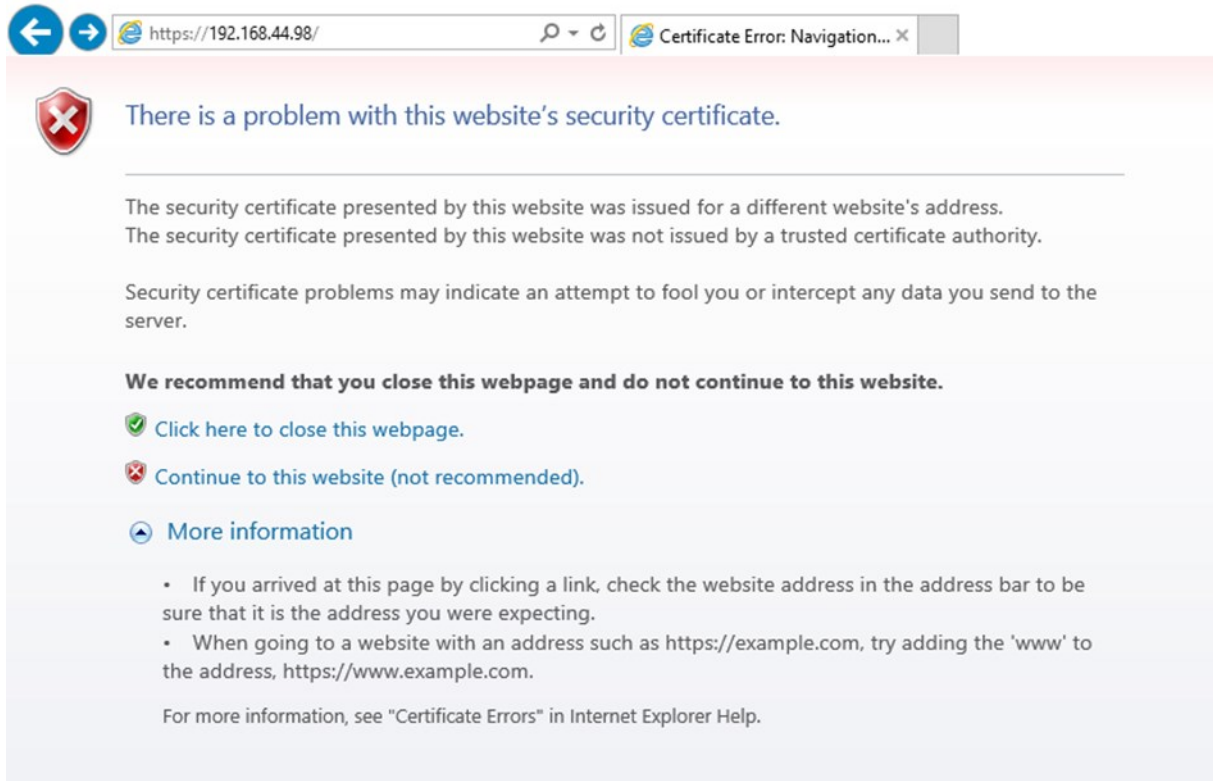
https://192.168.44.98/

Certificate Error: Navigation... ×

There is a problem with this website’s security certificate.

The security certificate presented by this website was issued for a different website's address.
The security certificate presented by this website was not issued by a trusted certificate authority.

Security certificate problems may indicate an attempt to fool you or intercept any data you send to the server.

**We recommend that you close this webpage and do not continue to this website.**

Click here to close this webpage.

Continue to this website (not recommended).

More information

• If you arrived at this page by clicking a link, check the website address in the address bar to be sure that it is the address you were expecting.
• When going to a website with an address such as https://example.com, try adding the 'www' to the address, https://www.example.com.

For more information, see "Certificate Errors" in Internet Explorer Help.